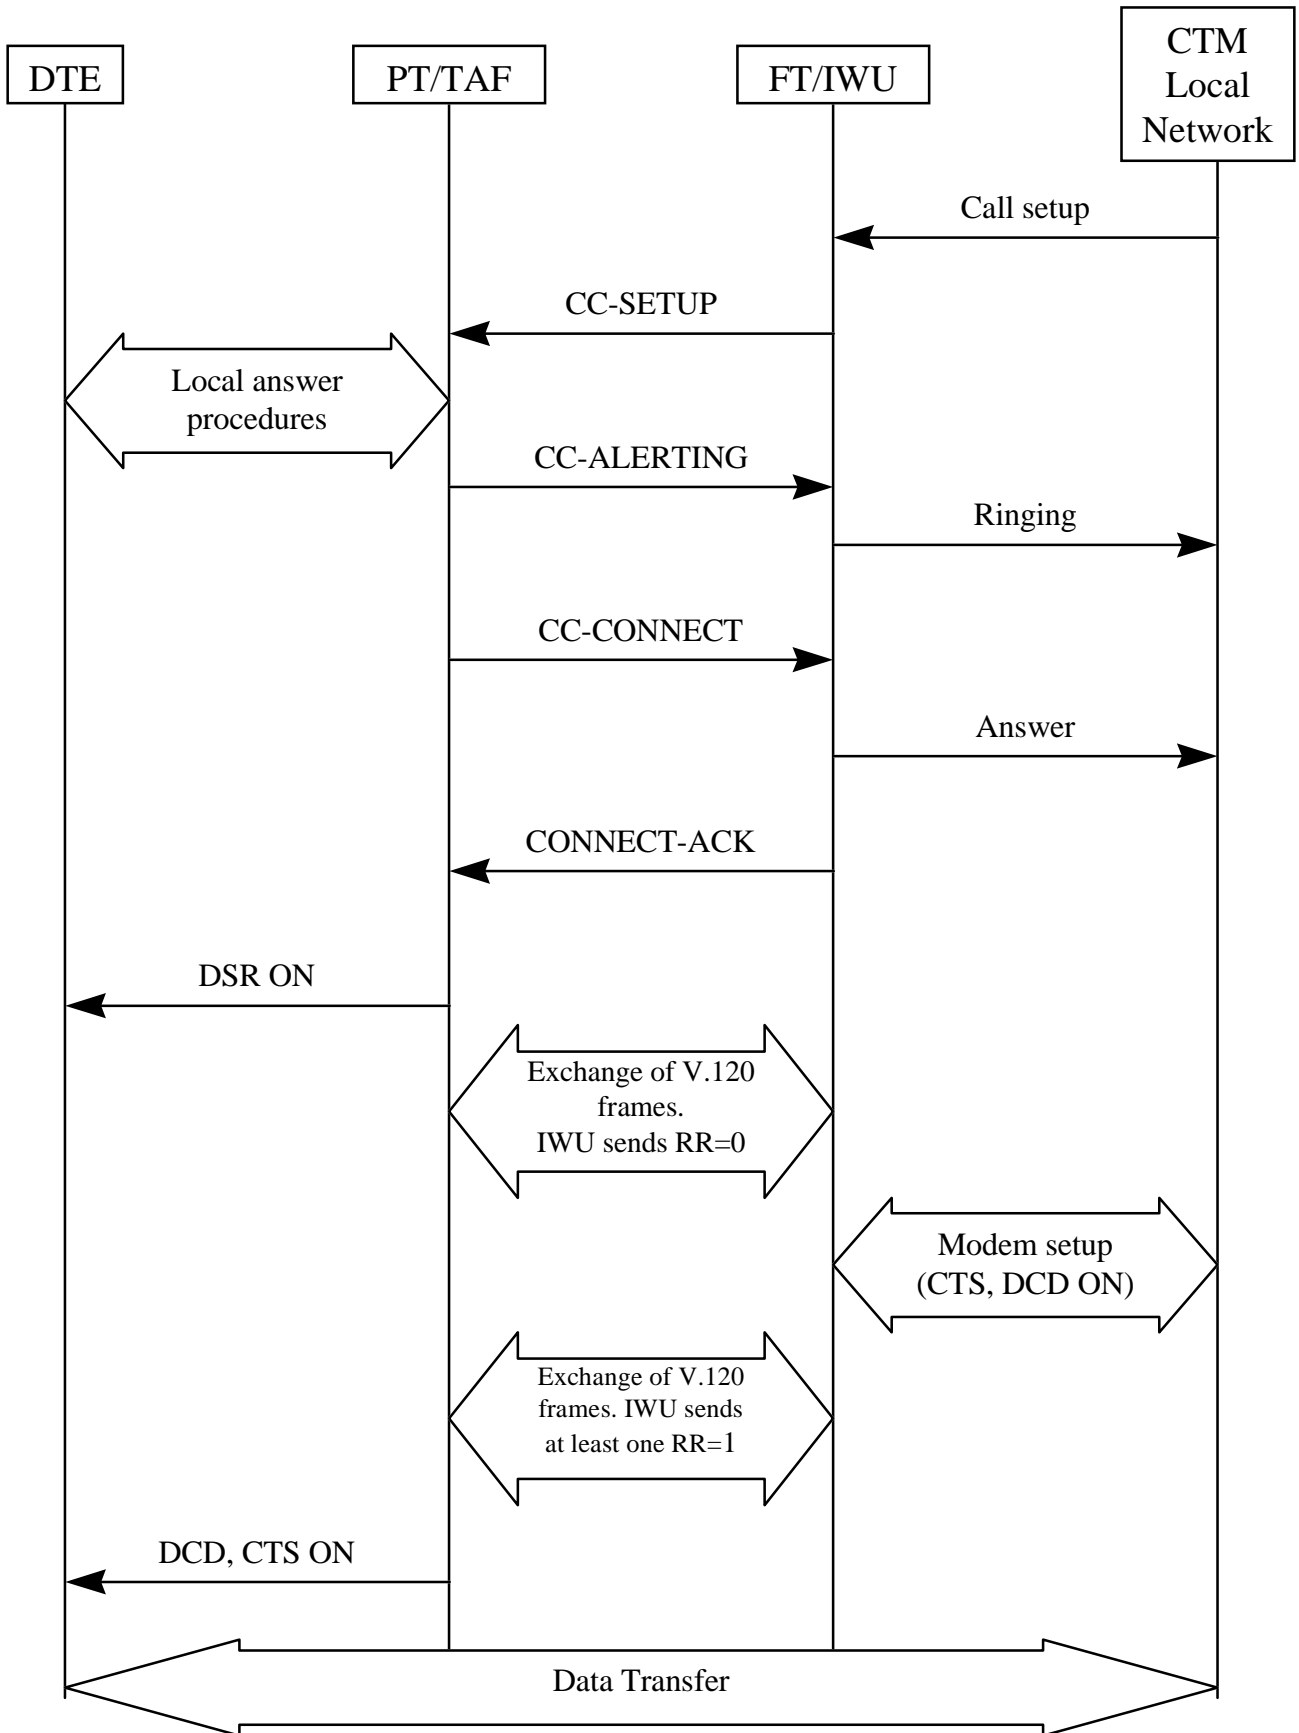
DTE

PT/TAF

FT/IWU

CTM Local Network

Call setup

CC-SETUP

Local answer procedures

CC-ALERTING

Ringing

CC-CONNECT

Answer

CONNECT-ACK

DSR ON

Exchange of V.120 frames. IWU sends RR=0

Modem setup (CTS, DCD ON)

Exchange of V.120 frames. IWU sends at least one RR=1

DCD, CTS ON

Data Transfer